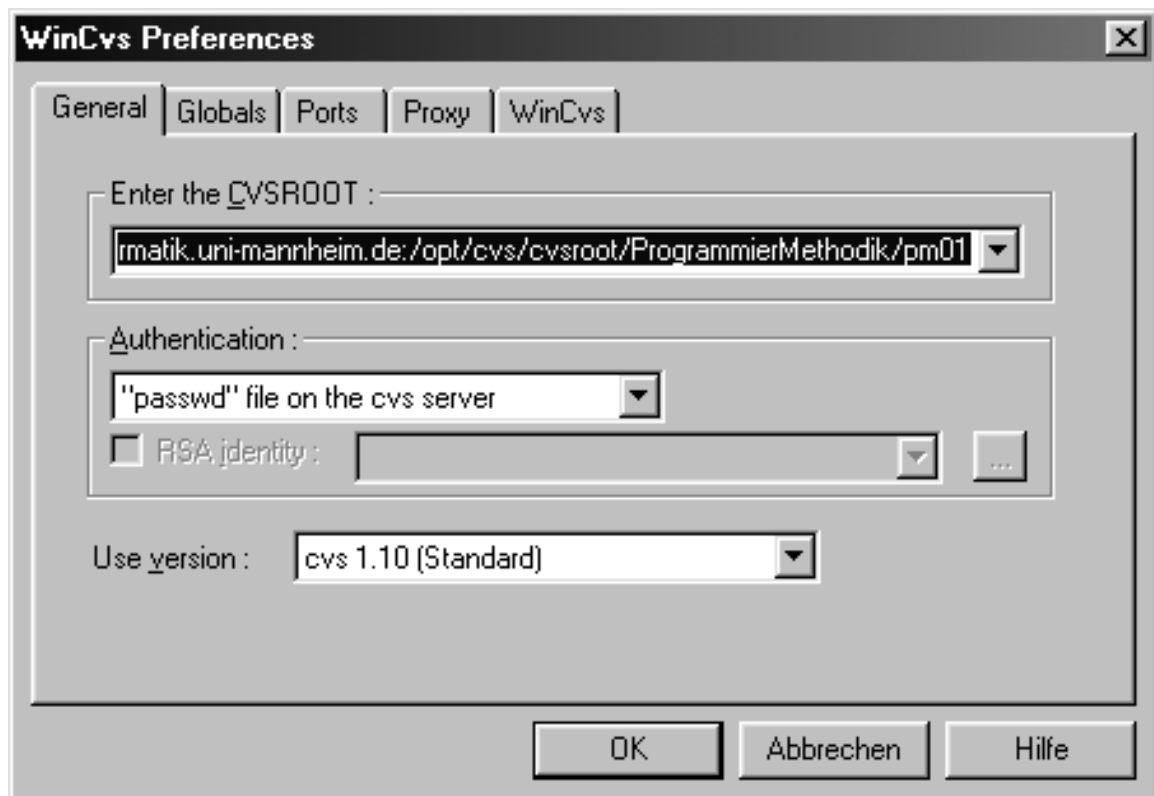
WinCvs Preferences

General | Globals | Ports | Proxy | WinCvs

Enter the CVSROOT :

rmatik.uni-mannheim.de:/opt/cvs/cvsroot/ProgrammierMethodik/pm01

Authentication :

"passwd" file on the cvs server

RSA identity :

...

Use version :

cvs 1.10 (Standard)

OK

Abbrechen

Hilfe